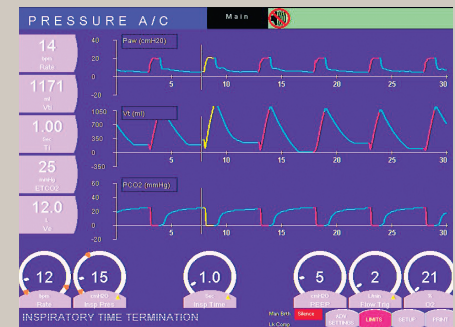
PRESSURE A/C

Main

14
bpm
Rate

1171
ml
Vti

1.00
Sec
Ti

25
mmHg
ETCO2

12.0
L
Ve

Paw (cmH20)
40
20
0
-20
5 10 15 20 25 30

Vt (ml)
1050
750
350
0
-350
5 10 15 20 25 30

PCO2 (mmHg)
60
40
20
0
-20
5 10 15 20 25 30

12
bpm
Rate

15
cmH20
Insp Pres

1.0
Sec
Insp Time

5
cmH20
PEEP

2
L/min
Flow Trig

21
%
O2

Man Brth
Silence
Lk Comp
ADV SETTINGS
LIMITS
SETUP
PRINT

INSPIRATORY TIME TERMINATION